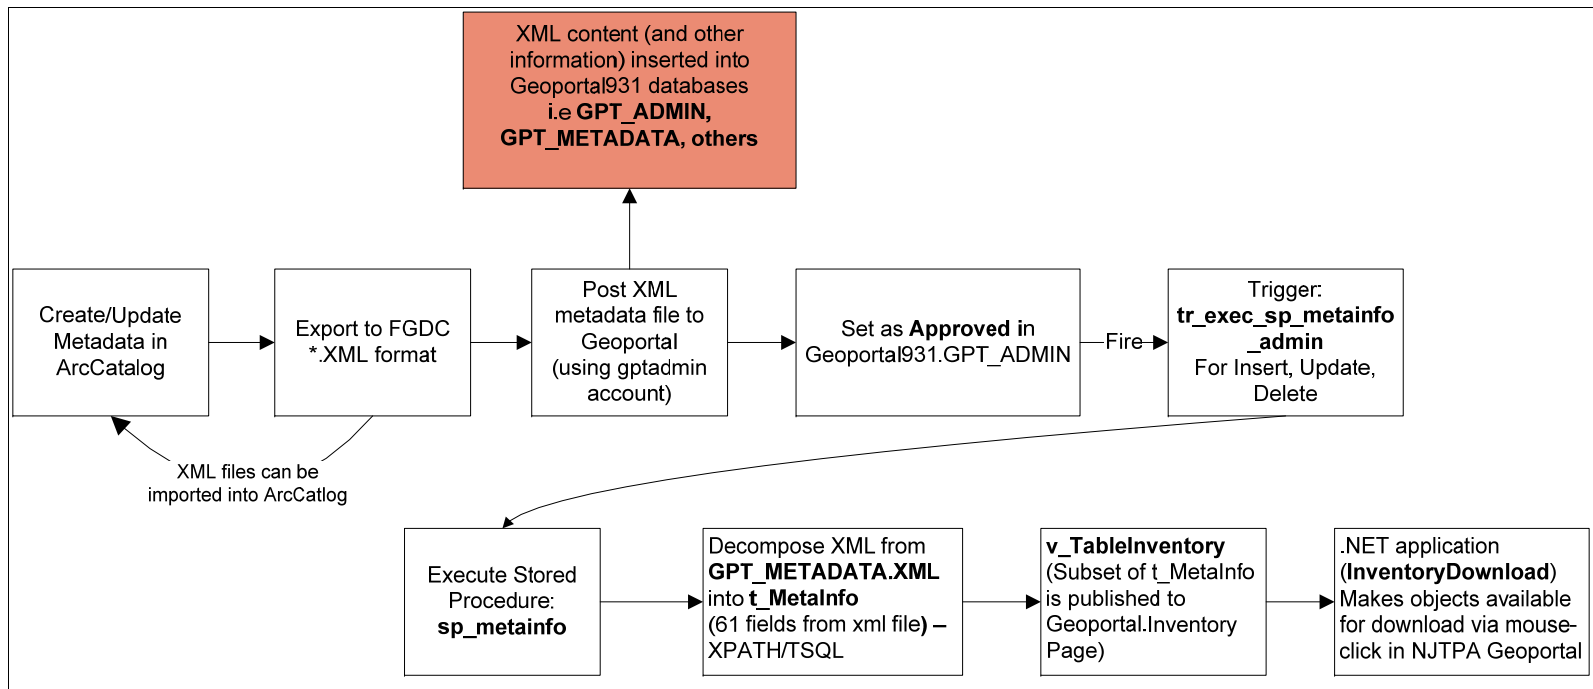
XML content (and other information) inserted into Geoportal931 databases i.e GPT_ADMIN, GPT_METADATA, others

Create/Update Metadata in ArcCatalog

Export to FGDC *.XML format

Post XML metadata file to Geoportal (using gptadmin account)

Set as Approved in Geoportal931.GPT_ADMIN

Fire

Trigger: tr_exec_sp_metainfo _admin For Insert, Update, Delete

XML files can be imported into ArcCatlog

Execute Stored Procedure: sp_metainfo

Decompose XML from GPT_METADATA.XML into t_MetaInfo (61 fields from xml file) – XPATH/TSQL

v_TableInventory (Subset of t_MetaInfo is published to Geoportal.Inventory Page)

.NET application (InventoryDownload) Makes objects available for download via mouse-click in NJTPA Geoportal